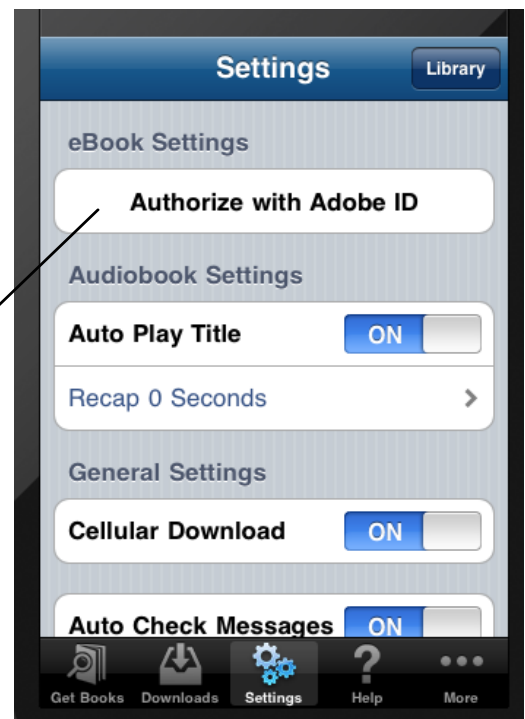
Settings
Library

eBook Settings

Authorize with Adobe ID

Audiobook Settings

Auto Play Title ON

Recap 0 Seconds

General Settings

Cellular Download ON

Auto Check Messages ON

Get Books Downloads Settings Help More